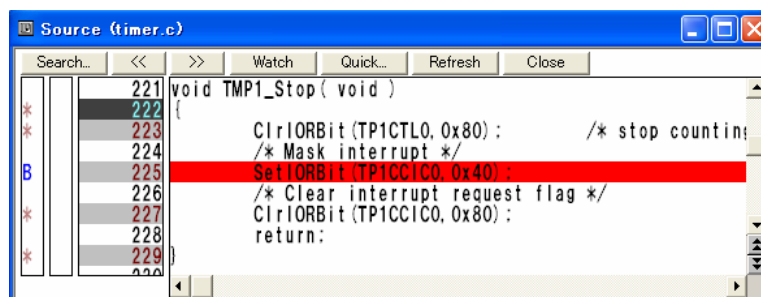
Source (timer.c)

Search... << >> Watch Quick... Refresh Close

| | | | |
|---|---|---|---|
| | | 221 | void TMP1_Stop( void ) |
| * | | 222 | { |
| * | | 223 | ClrIORBit(TP1CTL0,0x80); /* stop countin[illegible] |
| | | 224 | /* Mask interrupt */ |
| B | | 225 | SetIORBit(TP1CCIC0,0x40); |
| | | 226 | /* Clear interrupt request flag */ |
| * | | 227 | ClrIORBit(TP1CCIC0,0x80); |
| | | 228 | return; |
| * | | 229 | } |